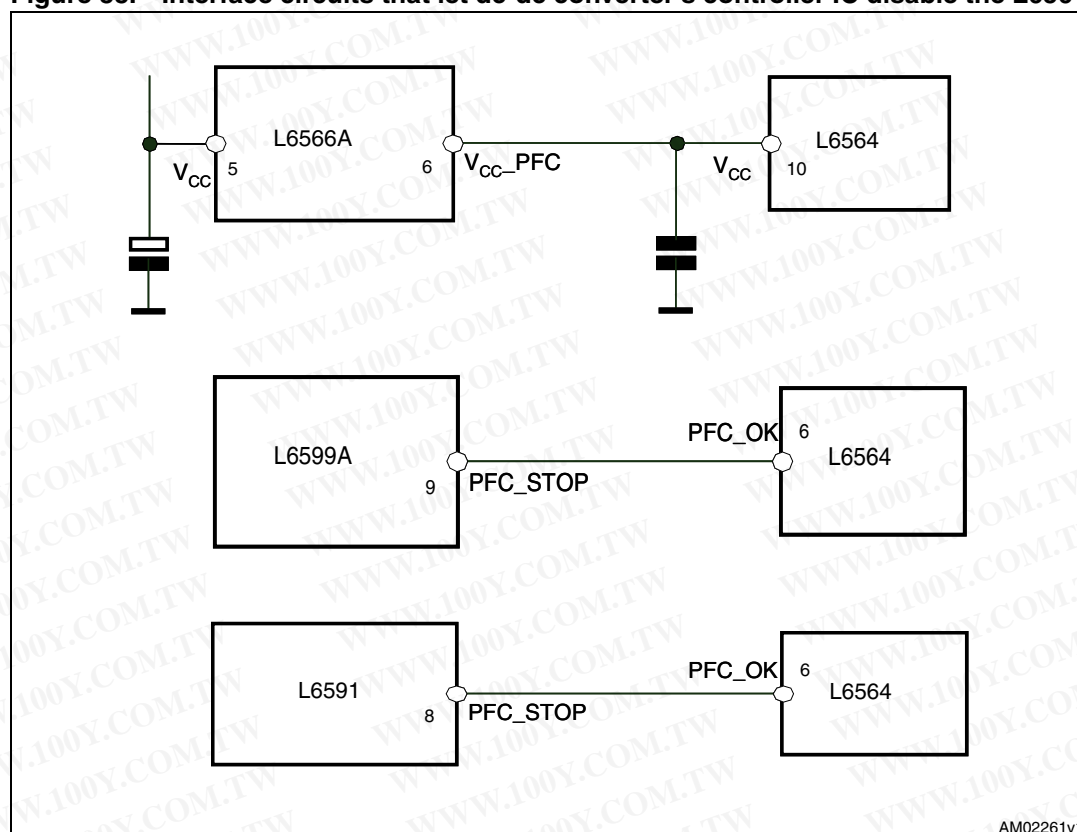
Figure 39. Interface circuits that let dc-dc converter's controller IC disable the L656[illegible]

$V_{CC}$ 5 L6566A 6 $V_{CC}$_PFC $V_{CC}$ 10 L6564

L6599A 9 PFC_STOP PFC_OK 6 L6564

L6591 8 PFC_STOP PFC_OK 6 L6564

AM02261v

WWW.100Y.COM.TW